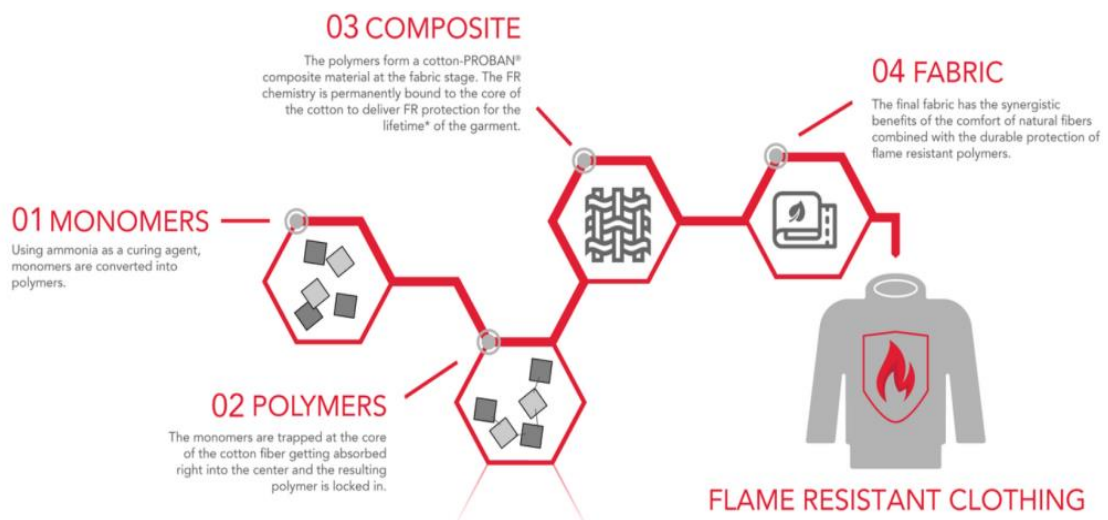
01 MONOMERS

Using ammonia as a curing agent, monomers are converted into polymers.

02 POLYMERS

The monomers are trapped at the core of the cotton fiber getting absorbed right into the center and the resulting polymer is locked in.

03 COMPOSITE

The polymers form a cotton-PROBAN® composite material at the fabric stage. The FR chemistry is permanently bound to the core of the cotton to deliver FR protection for the lifetime* of the garment.

04 FABRIC

The final fabric has the synergistic benefits of the comfort of natural fibers combined with the durable protection of flame resistant polymers.

FLAME RESISTANT CLOTHING